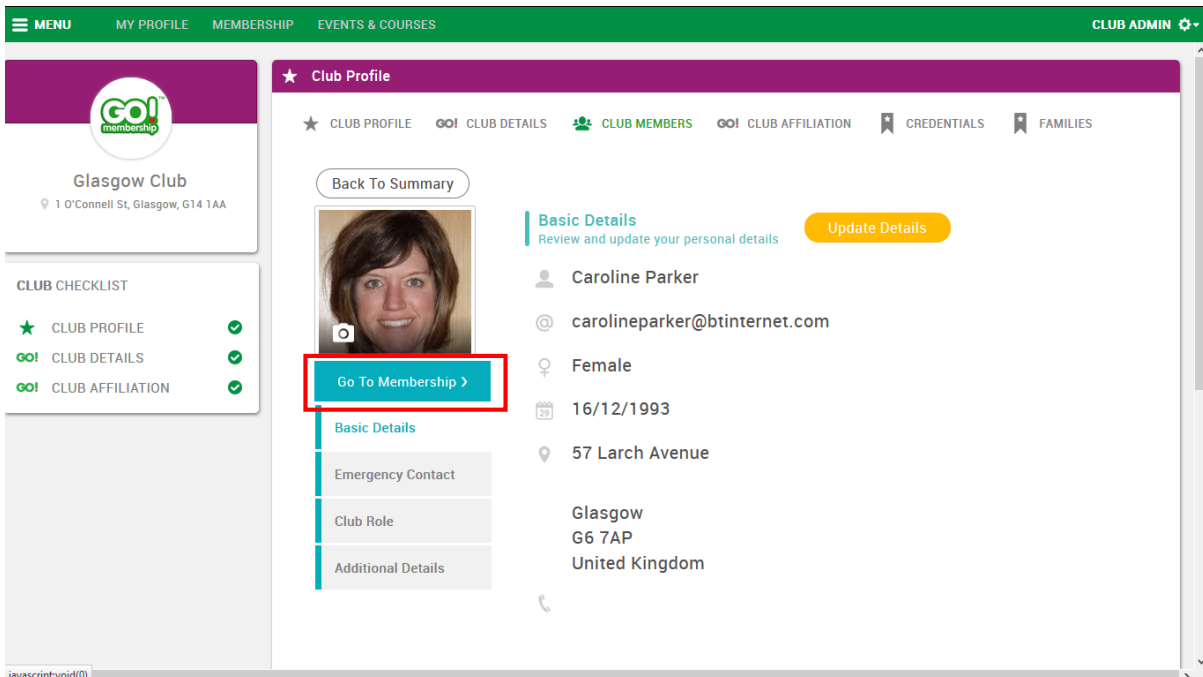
MENU MY PROFILE MEMBERSHIP EVENTS & COURSES CLUB ADMIN

GO! membership

Glasgow Club
1 O'Connell St, Glasgow, G14 1AA

CLUB CHECKLIST
CLUB PROFILE
GO! CLUB DETAILS
GO! CLUB AFFILIATION

Club Profile

CLUB PROFILE GO! CLUB DETAILS CLUB MEMBERS GO! CLUB AFFILIATION CREDENTIALS FAMILIES

Back To Summary

Go To Membership ›

Basic Details
Emergency Contact
Club Role
Additional Details

Basic Details
Review and update your personal details

Update Details

Caroline Parker
carolineparker@btinternet.com
Female
16/12/1993
57 Larch Avenue

Glasgow
G6 7AP
United Kingdom

javascript:void(0)